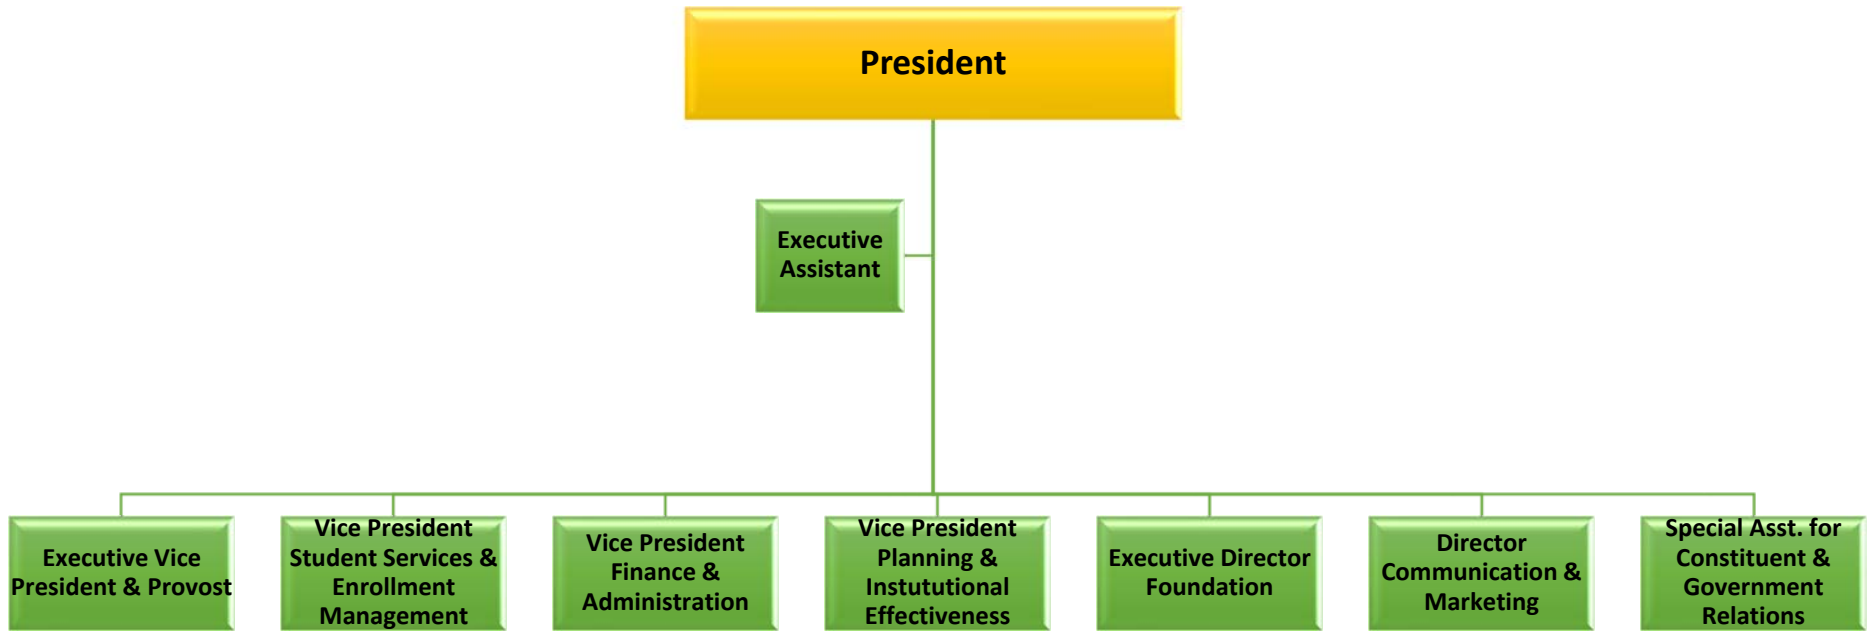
President

Executive Assistant

Executive Vice President & Provost

Vice President Student Services & Enrollment Management

Vice President Finance & Administration

Vice President Planning & Instutional Effectiveness

Executive Director Foundation

Director Communication & Marketing

Special Asst. for Constituent & Government Relations